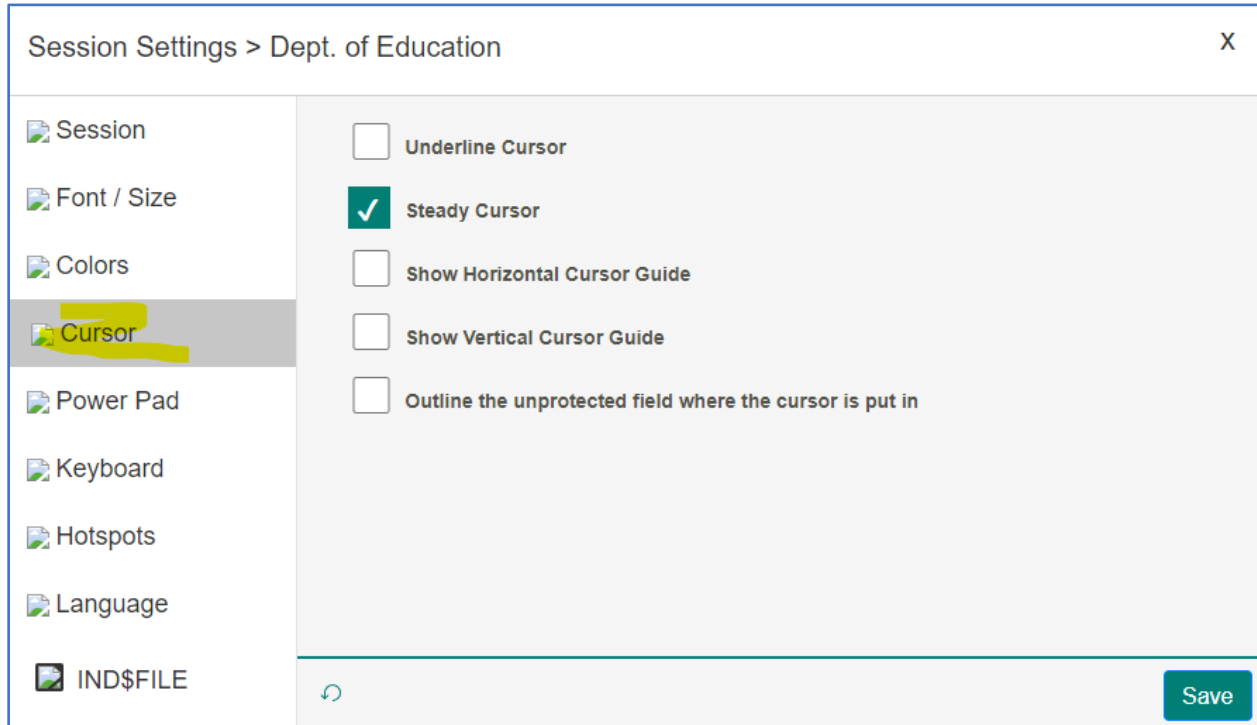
Session Settings > Dept. of Education

X

Session

Font / Size

Colors

Cursor

Power Pad

Keyboard

Hotspots

Language

IND$FILE

Underline Cursor

Steady Cursor

Show Horizontal Cursor Guide

Show Vertical Cursor Guide

Outline the unprotected field where the cursor is put in

Save